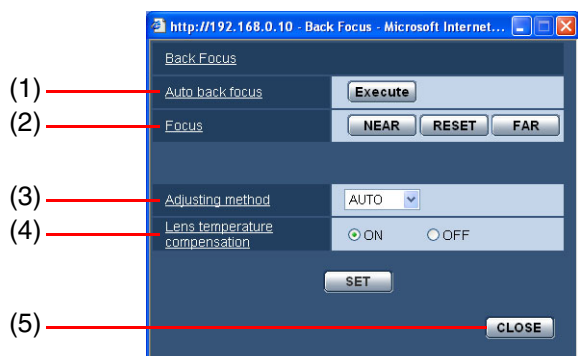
http://192.168.0.10 - Back Focus - Microsoft Internet...

Back Focus

(1) Auto back focus Execute

(2) Focus NEAR RESET FAR

(3) Adjusting method AUTO

(4) Lens temperature compensation ON OFF

SET

(5) CLOSE